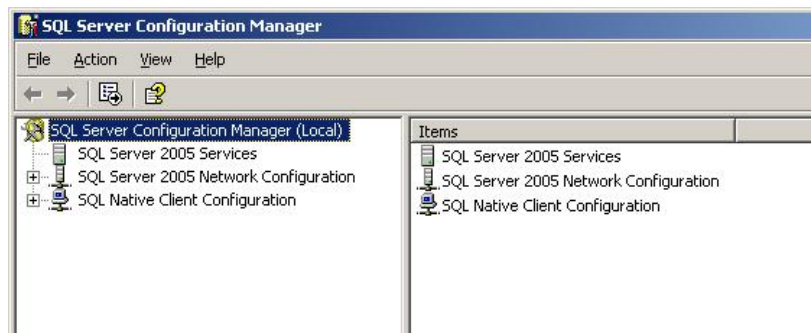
SQL Server Configuration Manager

File Action View Help

SQL Server Configuration Manager (Local)
SQL Server 2005 Services
SQL Server 2005 Network Configuration
SQL Native Client Configuration

Items
SQL Server 2005 Services
SQL Server 2005 Network Configuration
SQL Native Client Configuration